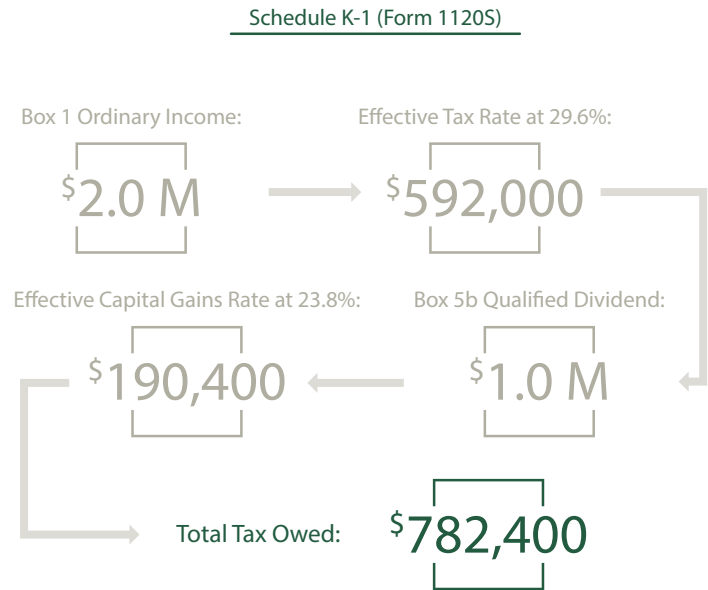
Schedule K-1 (Form 1120S)

Box 1 Ordinary Income:

$2.0 M

Effective Tax Rate at 29.6%:

$592,000

Effective Capital Gains Rate at 23.8%:

$190,400

Box 5b Qualified Dividend:

$1.0 M

Total Tax Owed:

$782,400